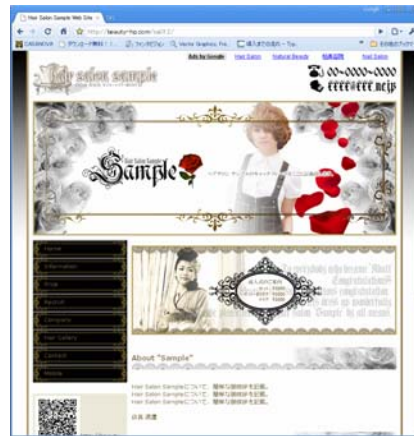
Hair Salon Sample Web Site

http://beauty-hp.com/salf17/

Hair salon sample

Ads by Google Hair Salon Natural Beauty 格安美容院 Nail Salon

00-0000-0000

Hair Salon Sample

Sample

Home

Information

Price

Recruit

Company

Hair Gallery

Contact

Mobile

About "Sample"

Hair Salon Sampleについて。 簡単な説明文を記載。

Hair Salon Sampleについて。 簡単な説明文を記載。

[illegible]